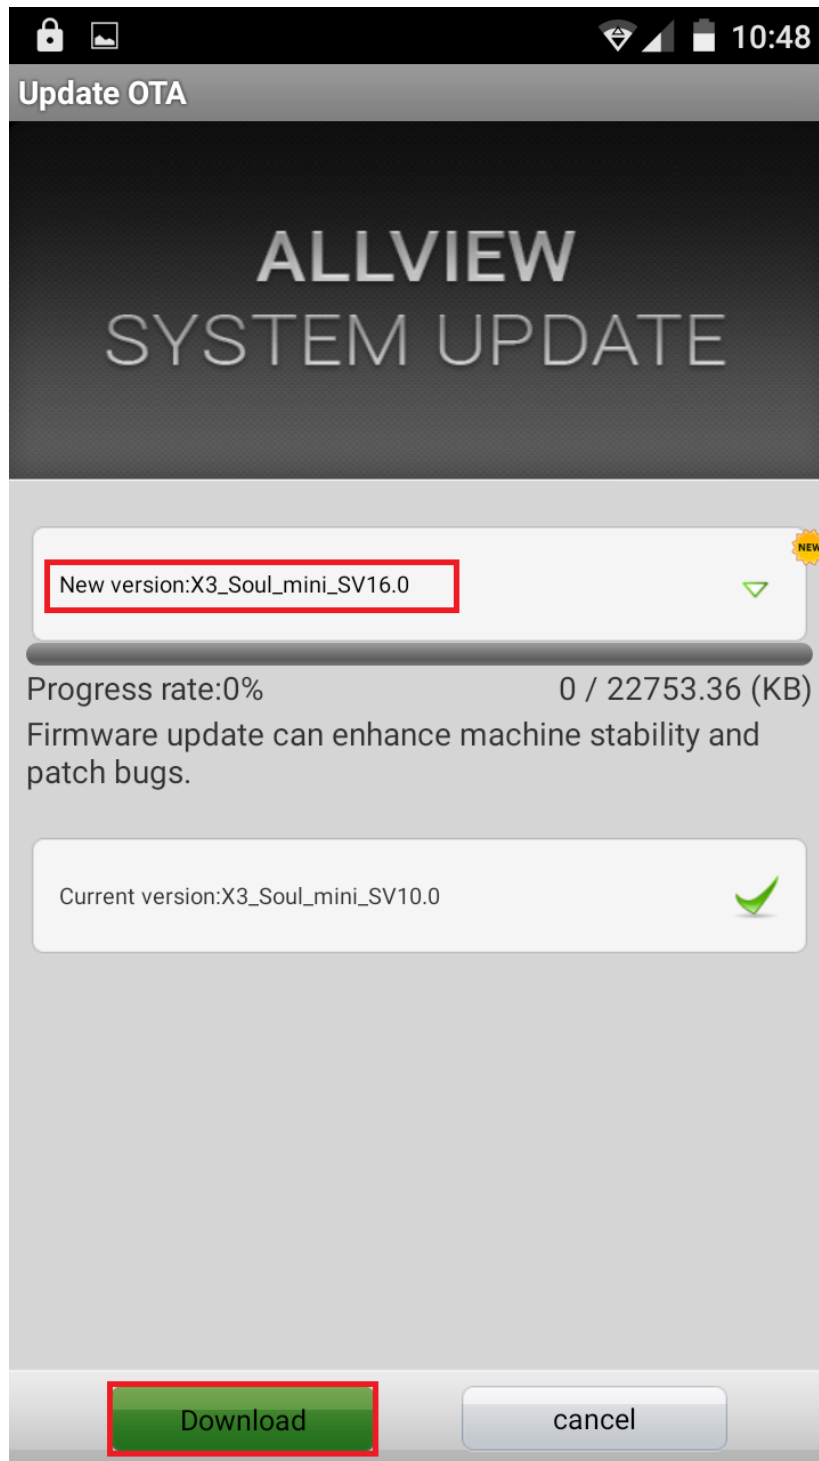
10:48

Update OTA

ALLVIEW
SYSTEM UPDATE

NEW

New version:X3_Soul_mini_SV16.0

Progress rate:0%

0 / 22753.36 (KB)

Firmware update can enhance machine stability and patch bugs.

Current version:X3_Soul_mini_SV10.0

Download

cancel